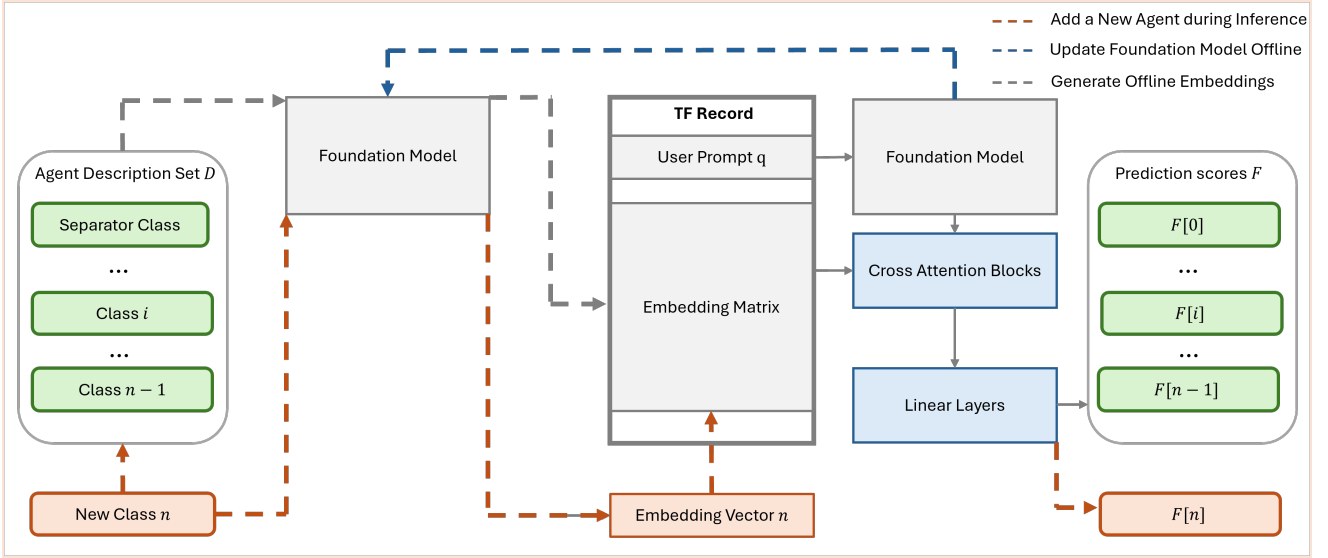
Add a New Agent during Inference
Update Foundation Model Offline
Generate Offline Embeddings

Agent Description Set $D$
Separator Class
...
Class $i$
...
Class $n-1$

New Class $n$

Foundation Model

TF Record
User Prompt q
Embedding Matrix

Embedding Vector $n$

Foundation Model
Cross Attention Blocks
Linear Layers

Prediction scores $F$
$F[0]$
...
$F[i]$
...
$F[n-1]$

$F[n]$